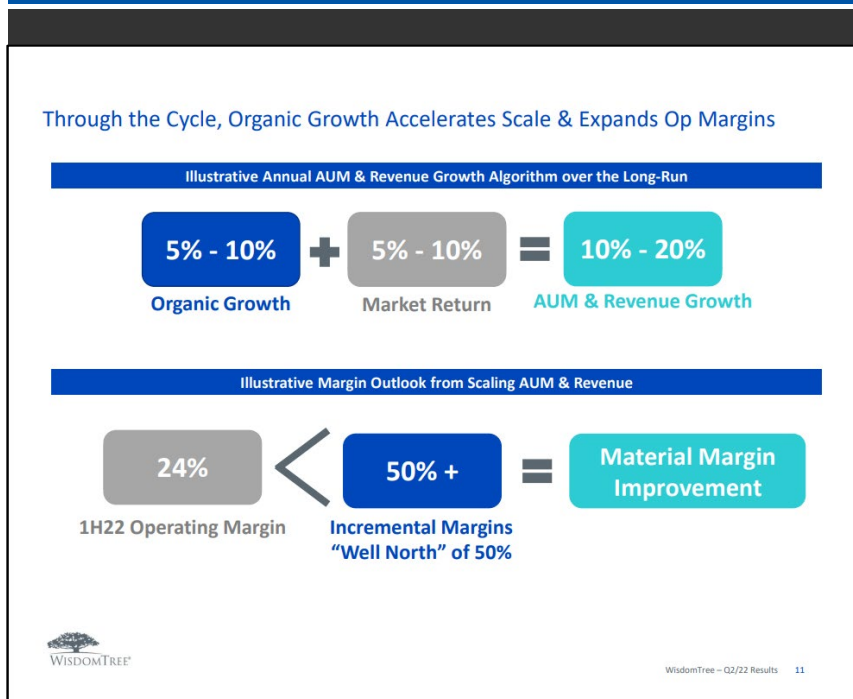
Through the Cycle, Organic Growth Accelerates Scale & Expands Op Margins

Illustrative Annual AUM & Revenue Growth Algorithm over the Long-Run

5% - 10%
Organic Growth

5% - 10%
Market Return

10% - 20%
AUM & Revenue Growth

Illustrative Margin Outlook from Scaling AUM & Revenue

24%
1H22 Operating Margin

50% +
Incremental Margins "Well North" of 50%

Material Margin Improvement

WISDOMTREE®

WisdomTree – Q2/22 Results 11